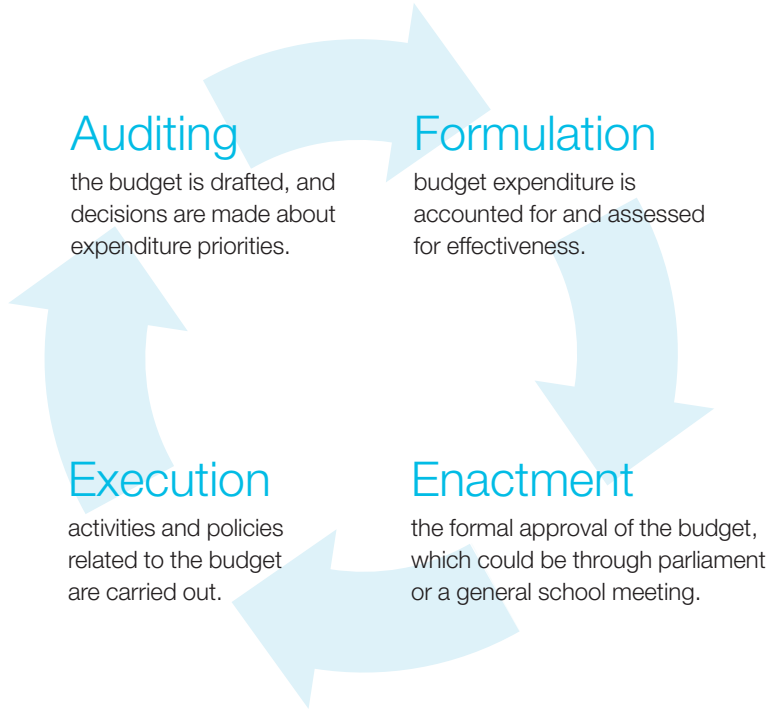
Auditing
the budget is drafted, and decisions are made about expenditure priorities.

Formulation
budget expenditure is accounted for and assessed for effectiveness.

Execution
activities and policies related to the budget are carried out.

Enactment
the formal approval of the budget, which could be through parliament or a general school meeting.